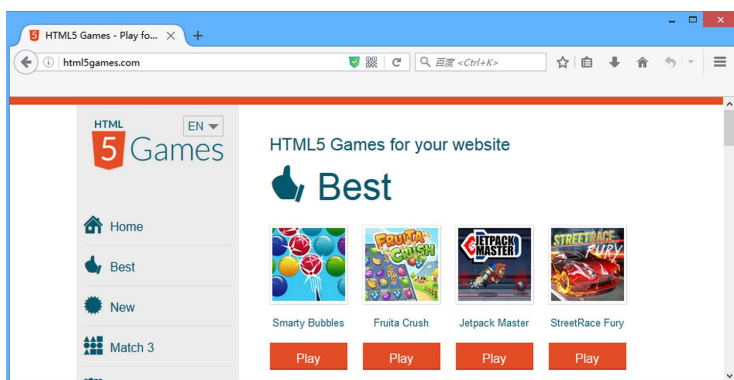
HTML5 Games - Play fo...
html5games.com
百度 <Ctrl+K>
HTML
5 Games
EN
Home
Best
New
Match 3
HTML5 Games for your website
Best
FRUITA CRUSH
JETPACK MASTER
STREETRACE FURY
Smarty Bubbles
Fruita Crush
Jetpack Master
StreetRace Fury
Play
Play
Play
Play